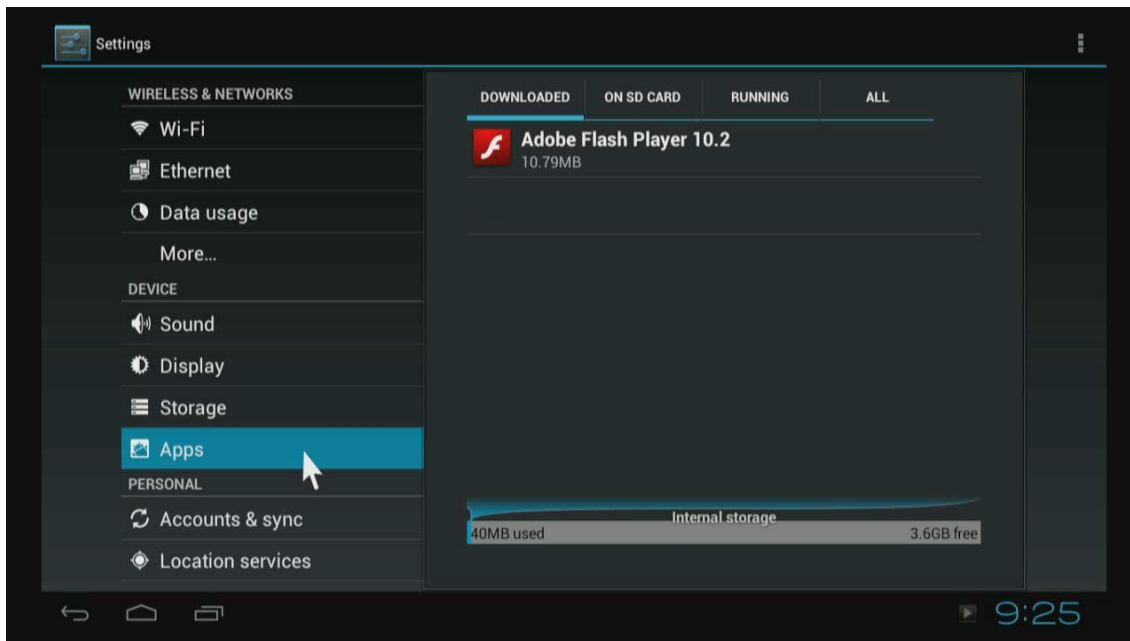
Settings

WIRELESS & NETWORKS
Wi-Fi
Ethernet
Data usage
More...
DEVICE
Sound
Display
Storage
Apps
PERSONAL
Accounts & sync
Location services

DOWNLOADED | ON SD CARD | RUNNING | ALL

Adobe Flash Player 10.2
10.79MB

Internal storage
40MB used
3.6GB free

9:25